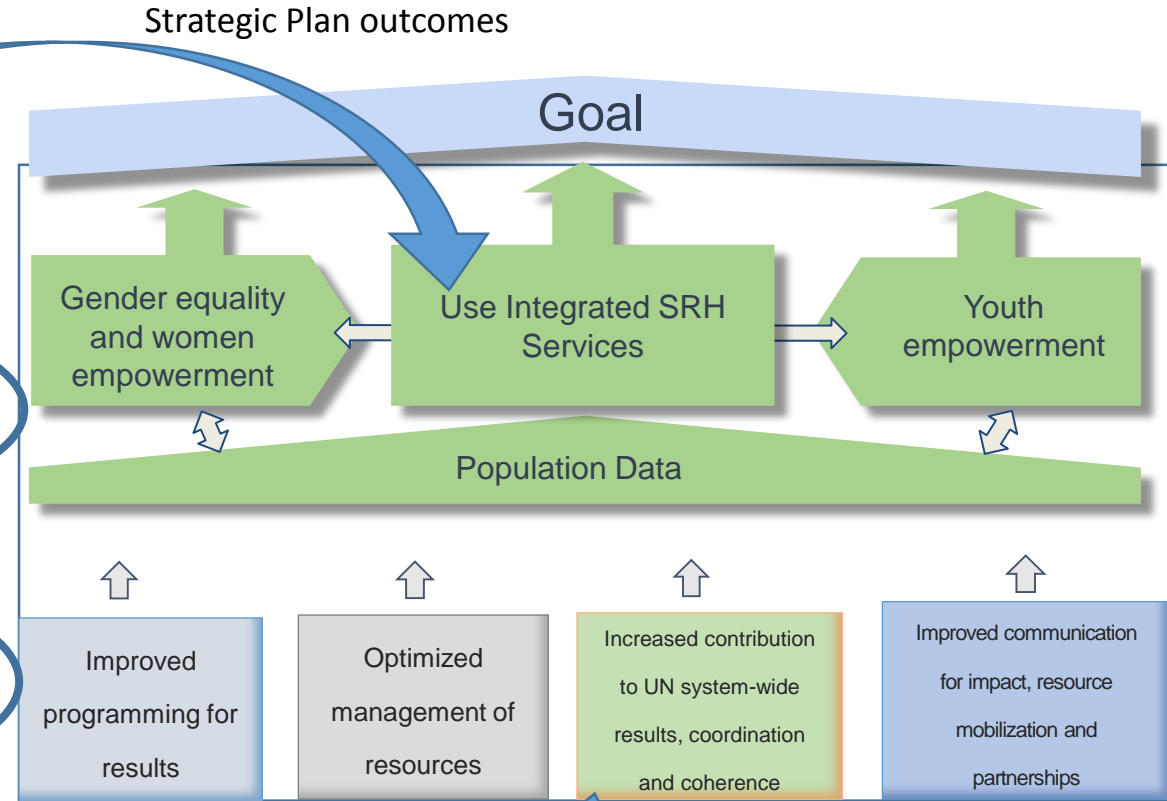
Strategic Plan outcomes

Goal

Gender equality and women empowerment

Use Integrated SRH Services

Youth empowerment

Population Data

Improved programming for results

Optimized management of resources

Increased contribution to UN system-wide results, coordination and coherence

Improved communication for impact, resource mobilization and partnerships